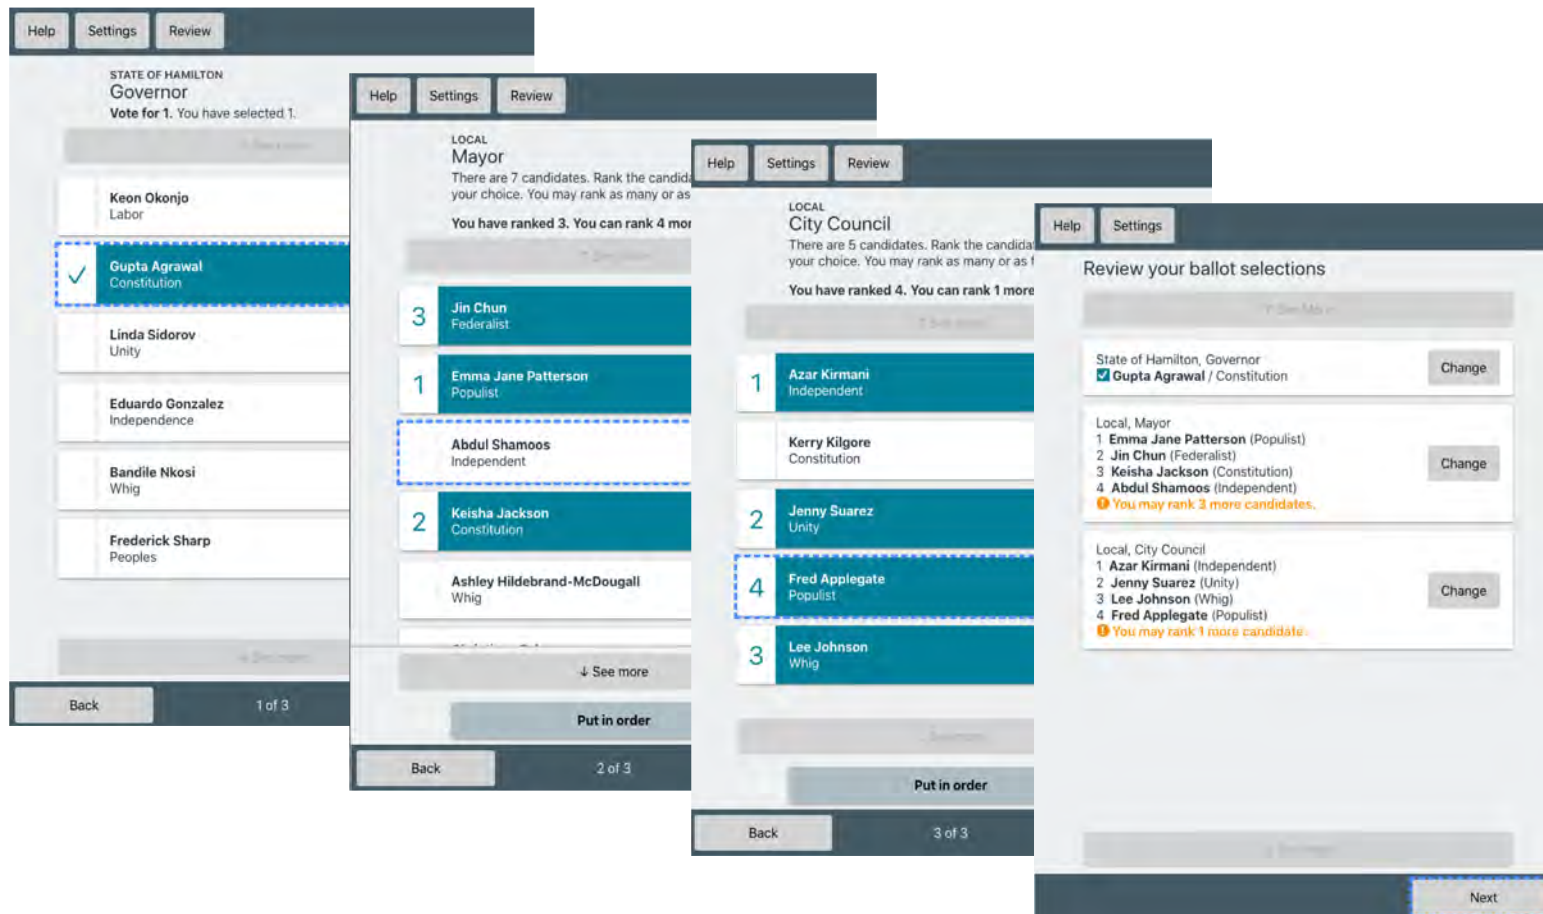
Help Settings Review

STATE OF HAMILTON
Governor
Vote for 1. You have selected 1.

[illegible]

Keon Okonjo
Labor

Gupta Agrawal
Constitution

Linda Sidorov
Unity

Eduardo Gonzalez
Independence

Bandile Nkosi
Whig

Frederick Sharp
Peoples

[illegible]

Back 1 of 3

Help Settings Review

LOCAL
Mayor
There are 7 candidates. Rank the candida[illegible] your choice. You may rank as many or as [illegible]

You have ranked 3. You can rank 4 mor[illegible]

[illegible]

3 Jin Chun
Federalist

1 Emma Jane Patterson
Populist

Abdul Shamoos
Independent

2 Keisha Jackson
Constitution

Ashley Hildebrand-McDougall
Whig

↓ See more

Put in order

Back 2 of 3

Help Settings Review

LOCAL
City Council
There are 5 candidates. Rank the candida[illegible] your choice. You may rank as many or as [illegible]

You have ranked 4. You can rank 1 more

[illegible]

1 Azar Kirmani
Independent

Kerry Kilgore
Constitution

2 Jenny Suarez
Unity

4 Fred Applegate
Populist

3 Lee Johnson
Whig

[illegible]

Put in order

Back 3 of 3

Help Settings

Review your ballot selections

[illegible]

State of Hamilton, Governor
Gupta Agrawal / Constitution
Change

Local, Mayor
1 Emma Jane Patterson (Populist)
2 Jin Chun (Federalist)
3 Keisha Jackson (Constitution)
4 Abdul Shamoos (Independent)
You may rank 3 more candidates.
Change

Local, City Council
1 Azar Kirmani (Independent)
2 Jenny Suarez (Unity)
3 Lee Johnson (Whig)
4 Fred Applegate (Populist)
You may rank 1 more candidate.
Change

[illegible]

Next